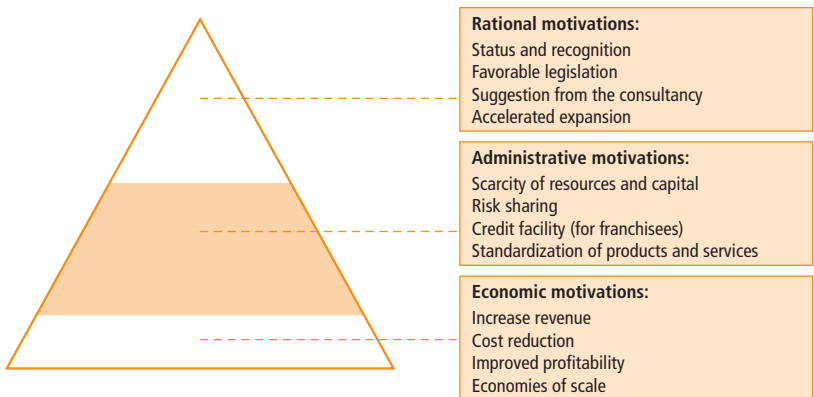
**Rational motivations:**
Status and recognition
Favorable legislation
Suggestion from the consultancy
Accelerated expansion

**Administrative motivations:**
Scarcity of resources and capital
Risk sharing
Credit facility (for franchisees)
Standardization of products and services

**Economic motivations:**
Increase revenue
Cost reduction
Improved profitability
Economies of scale